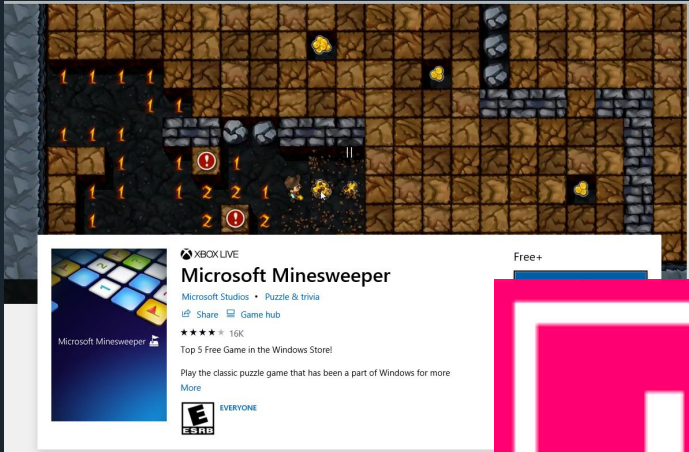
1 1 1 1
1 1
1 1 1
1 1 1
1 1 2 2 1
1 2 2

XBOX LIVE
Microsoft Minesweeper
Microsoft Studios • Puzzle & trivia
Share Game hub
★★★★★ 16K
Top 5 Free Game in the Windows Store!
Play the classic puzzle game that has been a part of Windows for more
More
E
ESRB
EVERYONE
Free+
Microsoft Minesweeper